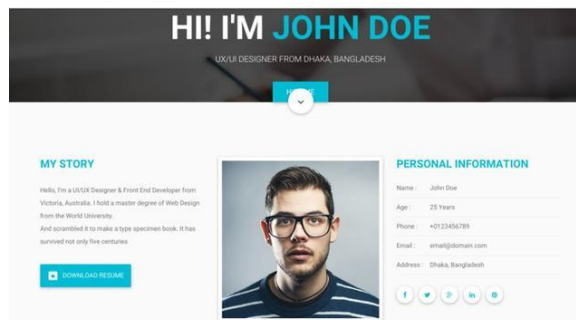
HI! I'M JOHN DOE

UX/UI DESIGNER FROM DHAKA, BANGLADESH

HOME

MY STORY

Hello, I'm a UI/UX Designer & Front End Developer from Victoria, Australia. I hold a master degree of Web Design from the World University.
And scrambled it to make a type specimen book. It has survived not only five centuries

DOWNLOAD RESUME

PERSONAL INFORMATION

| Name : | John Doe |
|---|---|
| Age : | 25 Years |
| Phone : | +0123456789 |
| Email : | email@domain.com |
| Address : | Dhaka, Bangladesh |

f in